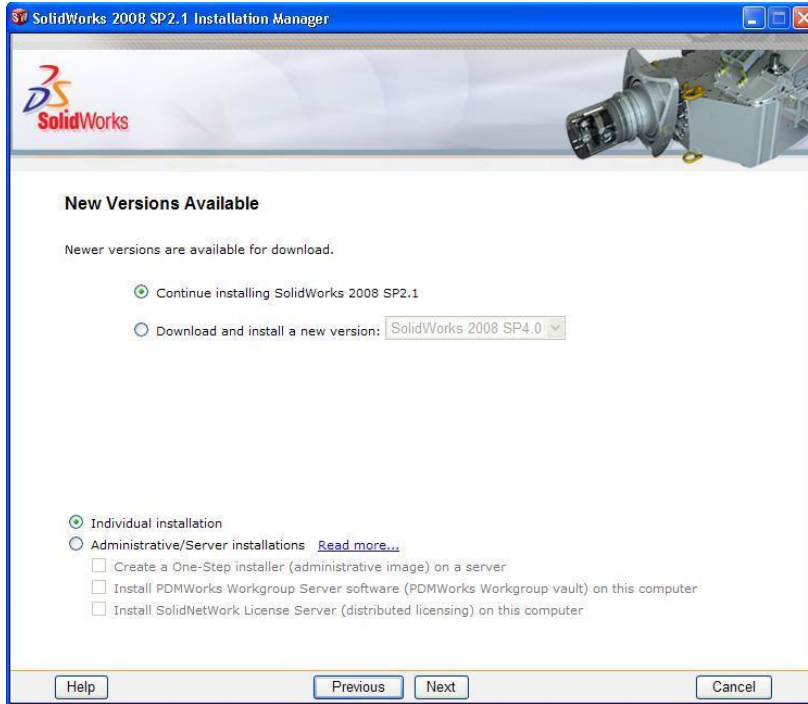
SolidWorks 2008 SP2.1 Installation Manager

SolidWorks

New Versions Available

Newer versions are available for download.

Continue installing SolidWorks 2008 SP2.1

Download and install a new version: SolidWorks 2008 SP4.0

Individual installation

Administrative/Server installations Read more...

Create a One-Step installer (administrative image) on a server

Install PDMWorks Workgroup Server software (PDMWorks Workgroup vault) on this computer

Install SolidNetWork License Server (distributed licensing) on this computer

Help Previous Next Cancel